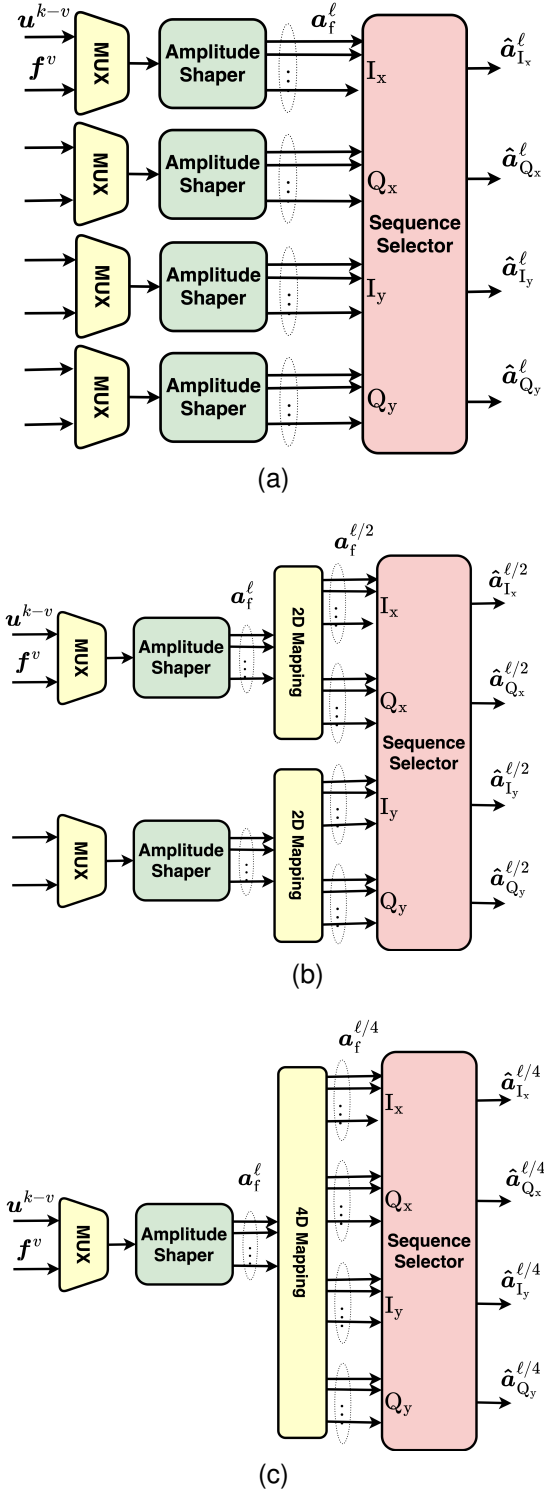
$\boldsymbol{u}^{k-v}$
$\boldsymbol{f}^{v}$
MUX
Amplitude Shaper
$\boldsymbol{a}_{\mathrm{f}}^{\ell}$
$\mathrm{I_x}$
$\hat{\boldsymbol{a}}_{\mathrm{I_x}}^{\ell}$
MUX
Amplitude Shaper
$\mathrm{Q_x}$
$\hat{\boldsymbol{a}}_{\mathrm{Q_x}}^{\ell}$
Sequence Selector
MUX
Amplitude Shaper
$\mathrm{I_y}$
$\hat{\boldsymbol{a}}_{\mathrm{I_y}}^{\ell}$
MUX
Amplitude Shaper
$\mathrm{Q_y}$
$\hat{\boldsymbol{a}}_{\mathrm{Q_y}}^{\ell}$
(a)

$\boldsymbol{a}_{\mathrm{f}}^{\ell/2}$
$\boldsymbol{u}^{k-v}$
$\boldsymbol{f}^{v}$
MUX
Amplitude Shaper
$\boldsymbol{a}_{\mathrm{f}}^{\ell}$
2D Mapping
$\mathrm{I_x}$
$\hat{\boldsymbol{a}}_{\mathrm{I_x}}^{\ell/2}$
$\mathrm{Q_x}$
$\hat{\boldsymbol{a}}_{\mathrm{Q_x}}^{\ell/2}$
Sequence Selector
MUX
Amplitude Shaper
2D Mapping
$\mathrm{I_y}$
$\hat{\boldsymbol{a}}_{\mathrm{I_y}}^{\ell/2}$
$\mathrm{Q_y}$
$\hat{\boldsymbol{a}}_{\mathrm{Q_y}}^{\ell/2}$
(b)

$\boldsymbol{a}_{\mathrm{f}}^{\ell/4}$
$\mathrm{I_x}$
$\hat{\boldsymbol{a}}_{\mathrm{I_x}}^{\ell/4}$
$\boldsymbol{u}^{k-v}$
$\boldsymbol{f}^{v}$
MUX
Amplitude Shaper
$\boldsymbol{a}_{\mathrm{f}}^{\ell}$
4D Mapping
$\mathrm{Q_x}$
$\hat{\boldsymbol{a}}_{\mathrm{Q_x}}^{\ell/4}$
Sequence Selector
$\mathrm{I_y}$
$\hat{\boldsymbol{a}}_{\mathrm{I_y}}^{\ell/4}$
$\mathrm{Q_y}$
$\hat{\boldsymbol{a}}_{\mathrm{Q_y}}^{\ell/4}$
(c)